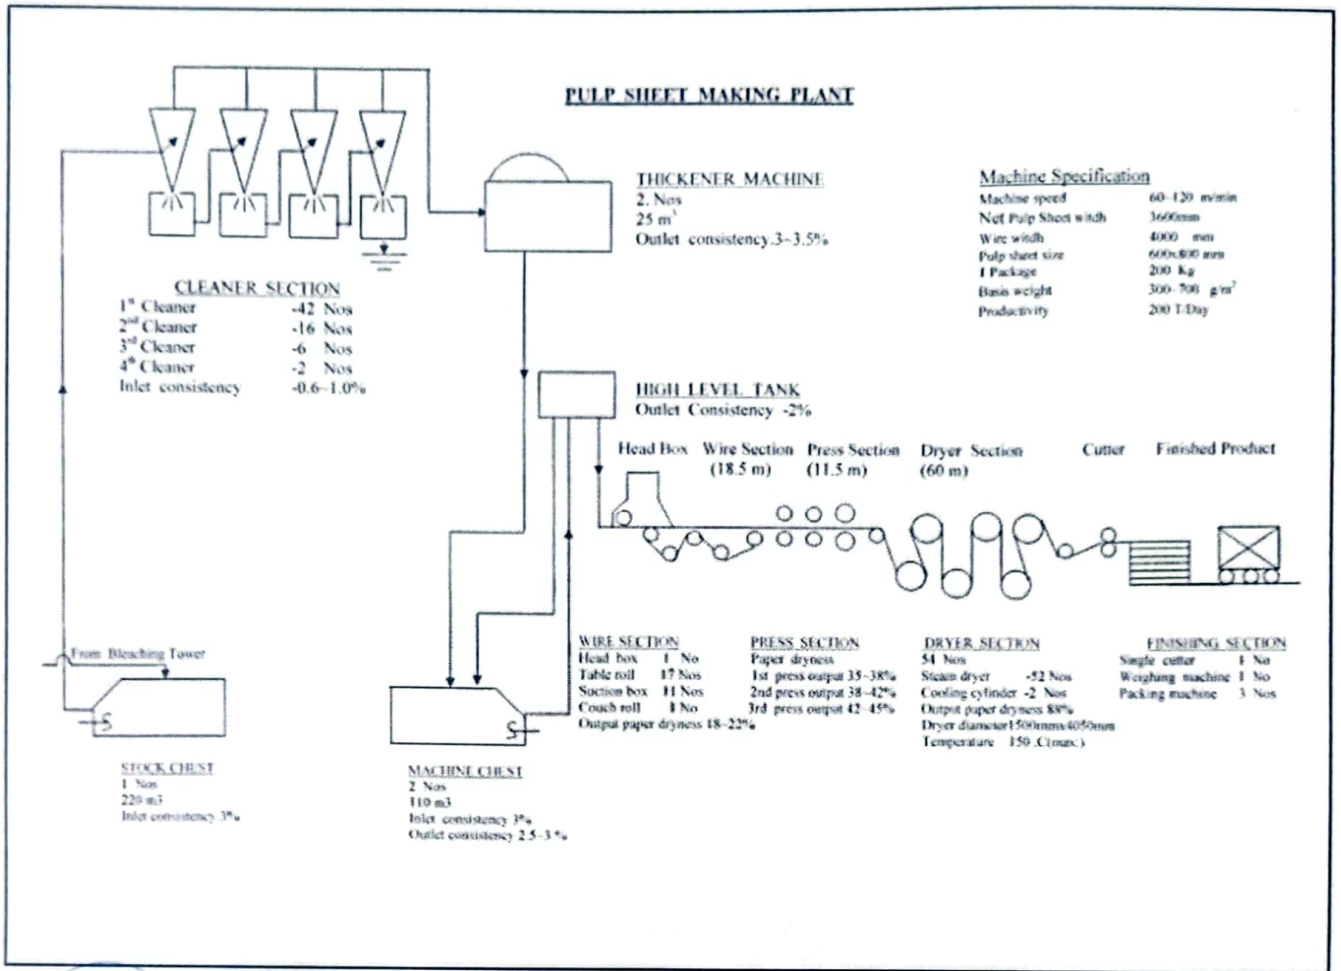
PULP SHEET MAKING PLANT

THICKENER MACHINE
2. Nos
25 m$^3$
Outlet consistency.3~3.5%

Machine Specification

| | |
|---|---|
| Machine speed | 60~120 m/min |
| Net Pulp Sheet witdh | 3600mm |
| Wire witdh | 4000 mm |
| Pulp sheet size | 600x800 mm |
| 1 Package | 200 Kg |
| Basis weight | 300~700 g/m$^2$ |
| Productivity | 200 T/Day |

CLEANER SECTION
1$^{st}$ Cleaner -42 Nos
2$^{nd}$ Cleaner -16 Nos
3$^{rd}$ Cleaner -6 Nos
4$^{th}$ Cleaner -2 Nos
Inlet consistency -0.6~1.0%

HIGH LEVEL TANK
Outlet Consistency -2%

Head Box Wire Section (18.5 m) Press Section (11.5 m) Dryer Section (60 m) Cutter Finished Product

From Bleaching Tower

WIRE SECTION
Head box 1 No
Table roll 17 Nos
Suction box 11 Nos
Couch roll 1 No
Output paper dryness 18~22%

PRESS SECTION
Paper dryness
1st press output 35~38%
2nd press output 38~42%
3rd press output 42~45%

DRYER SECTION
54 Nos
Steam dryer -52 Nos
Cooling cylinder -2 Nos
Output paper dryness 88%
Dryer diameter1500mmx4050mm
Temperature 150 .C(max.)

FINISHING SECTION
Single cutter 1 No
Weighing machine 1 No
Packing machine 3 Nos

STOCK CHEST
1 Nos
220 m3
Inlet consistency 3%

MACHINE CHEST
2 Nos
110 m3
Inlet consistency 3%
Outlet consistency 2.5~3 %